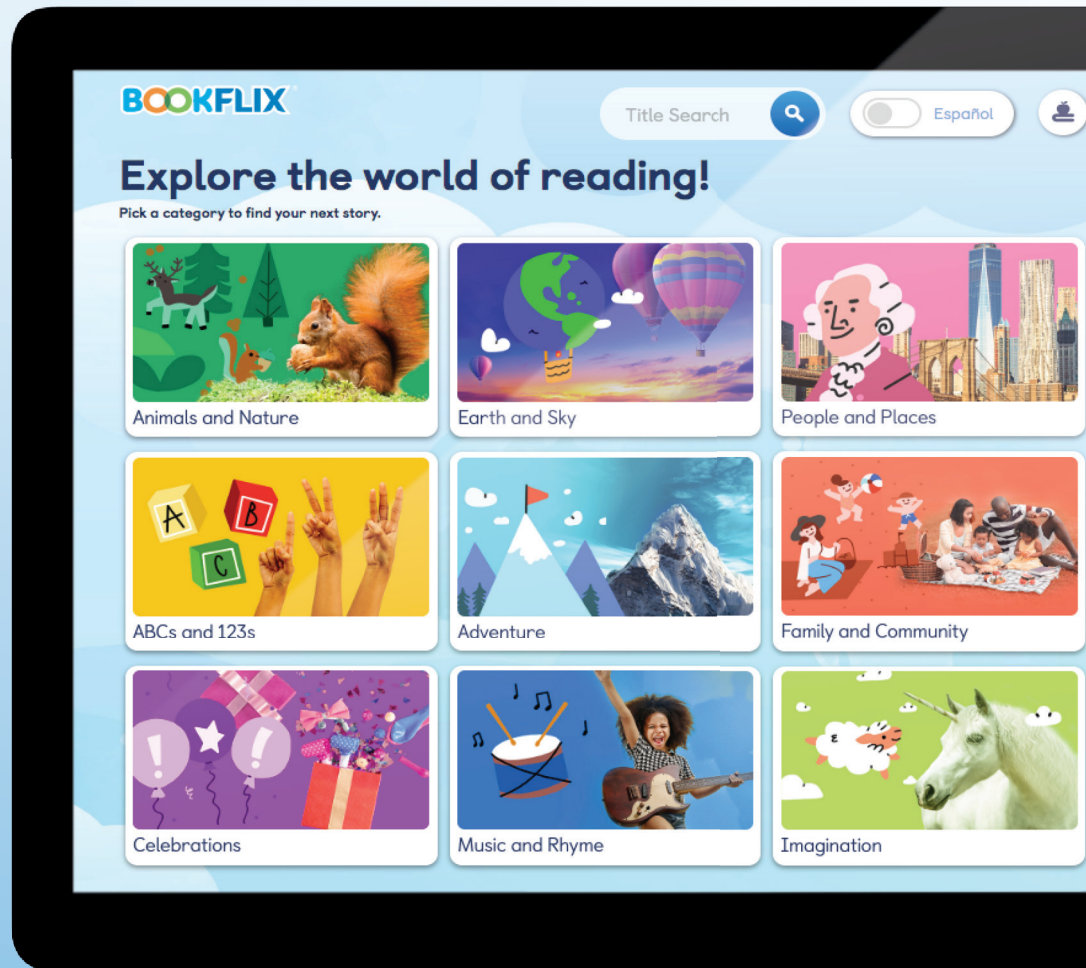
BOOKFLIX

Title Search

Español

Explore the world of reading!

Pick a category to find your next story.

Animals and Nature

Earth and Sky

People and Places

A B C

ABCs and 123s

Adventure

Family and Community

Celebrations

Music and Rhyme

Imagination